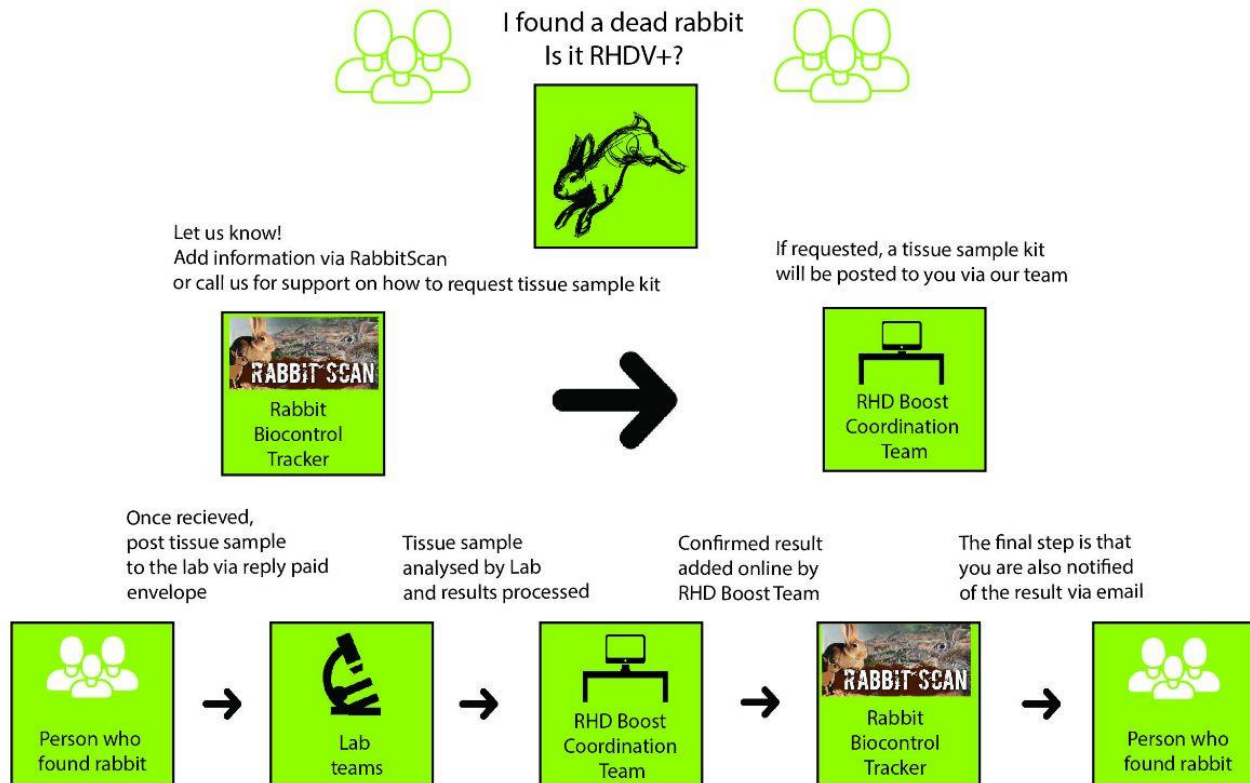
I found a dead rabbit
Is it RHDV+?

Let us know!
Add information via RabbitScan
or call us for support on how to request tissue sample kit

RABBIT SCAN
Rabbit Biocontrol Tracker

If requested, a tissue sample kit will be posted to you via our team

RHD Boost Coordination Team

Once recieved, post tissue sample to the lab via reply paid envelope

Tissue sample analysed by Lab and results processed

Confirmed result added online by RHD Boost Team

The final step is that you are also notified of the result via email

Person who found rabbit

Lab teams

RHD Boost Coordination Team

RABBIT SCAN
Rabbit Biocontrol Tracker

Person who found rabbit